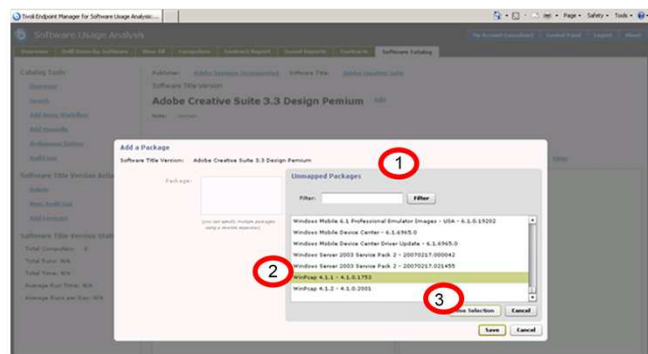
Tivoli Endpoint Manager for Software Usage Analysis

Page ▾ Safety ▾ Tools ▾

Software Usage Analysis

Overview | Drill Down by Software | View All | Computers | Contract Report | Saved Reports | Contracts | Software Catalog

Catalog Tasks

Software Title Version Actions

Software Title Version Stats

Total Computers: 0

Total Runs: N/A

Total Time: N/A

Average Run Time: N/A

Average Runs per Day: N/A

Publisher: Adobe Systems Incorporated | Software Title: Adobe Creative Suite

Software Title Version

Adobe Creative Suite 3.3 Design Pemium Edit

Add a Package

Software Title Version: Adobe Creative Suite 3.3 Design Pemium

Package:

(you can specify multiple packages using a newline separator)

1

Unmapped Packages

Filter: Filter

Windows Mobile 6.1 Professional Emulator Images - USA - 6.1.0.19202

Windows Mobile Device Center - 6.1.6965.0

Windows Mobile Device Center Driver Update - 6.1.6965.0

Windows Server 2003 Service Pack 2 - 20070217.000042

Windows Server 2003 Service Pack 2 - 20070217.021455

WinPcap 4.1.1 - 4.1.0.1753

WinPcap 4.1.2 - 4.1.0.2001

2

3

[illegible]ion Selection | Cancel

Save | Cancel